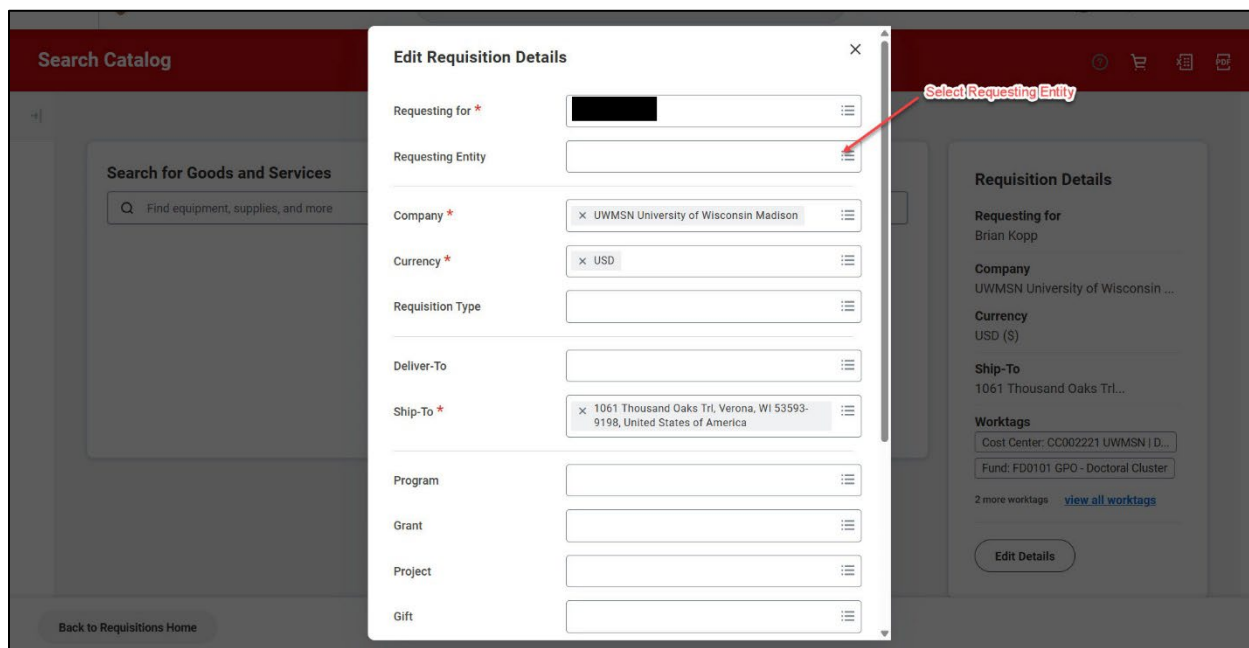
Search Catalog

Search for Goods and Services

Find equipment, supplies, and more

Edit Requisition Details

Requesting for *

Requesting Entity

Company *

× UWMSN University of Wisconsin Madison

Currency *

× USD

Requisition Type

Deliver-To

Ship-To *

× 1061 Thousand Oaks Trl, Verona, WI 53593-9198, United States of America

Program

Grant

Project

Gift

Select Requesting Entity

Requisition Details

Requesting for
Brian Kopp

Company
UWMSN University of Wisconsin ...

Currency
USD ($)

Ship-To
1061 Thousand Oaks Trl...

Worktags
Cost Center: CC002221 UWMSN | D...
Fund: FD0101 GPO - Doctoral Cluster

2 more worktags view all worktags

Edit Details

Back to Requisitions Home